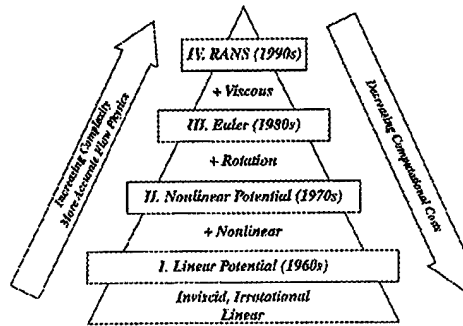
IV. RANS (1990s)

+ Viscous

III. Euler (1980s)

+ Rotation

II. Nonlinear Potential (1970s)

+ Nonlinear

I. Linear Potential (1960s)

Inviscid, Irrotational Linear

Increasing Complexity More Accurate Flow Physics

Decreasing Computational Cost